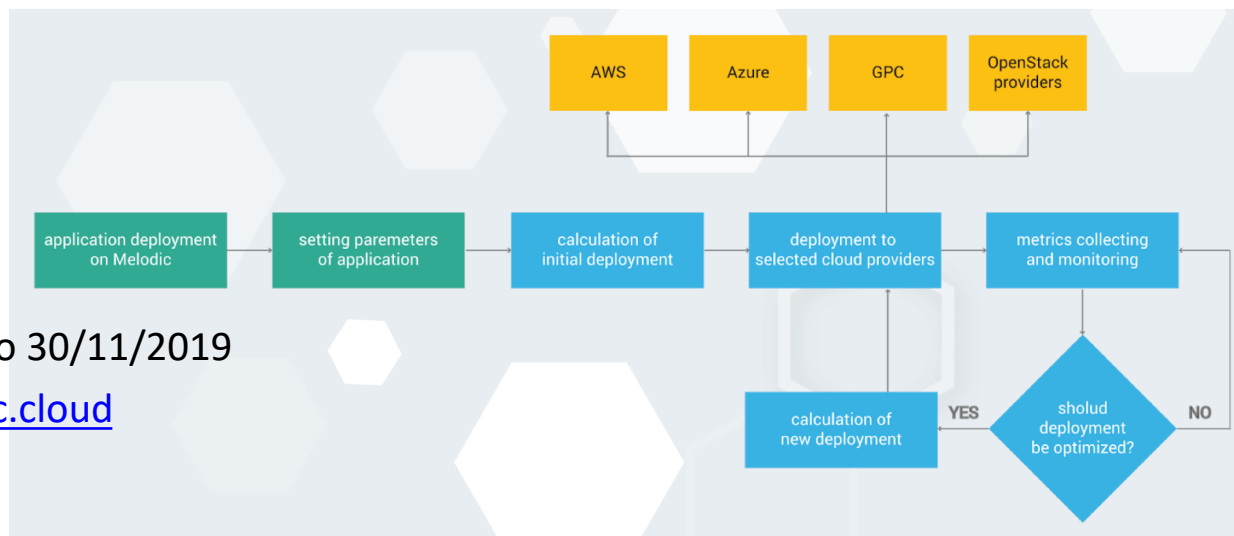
AWS

Azure

GPC

OpenStack providers

application deployment on Melodic

setting paremeters of application

calculation of initial deployment

deployment to selected cloud providers

metrics collecting and monitoring

o 30/11/2019

c.cloud

calculation of new deployment

YES

sholud deployment be optimized?

NO